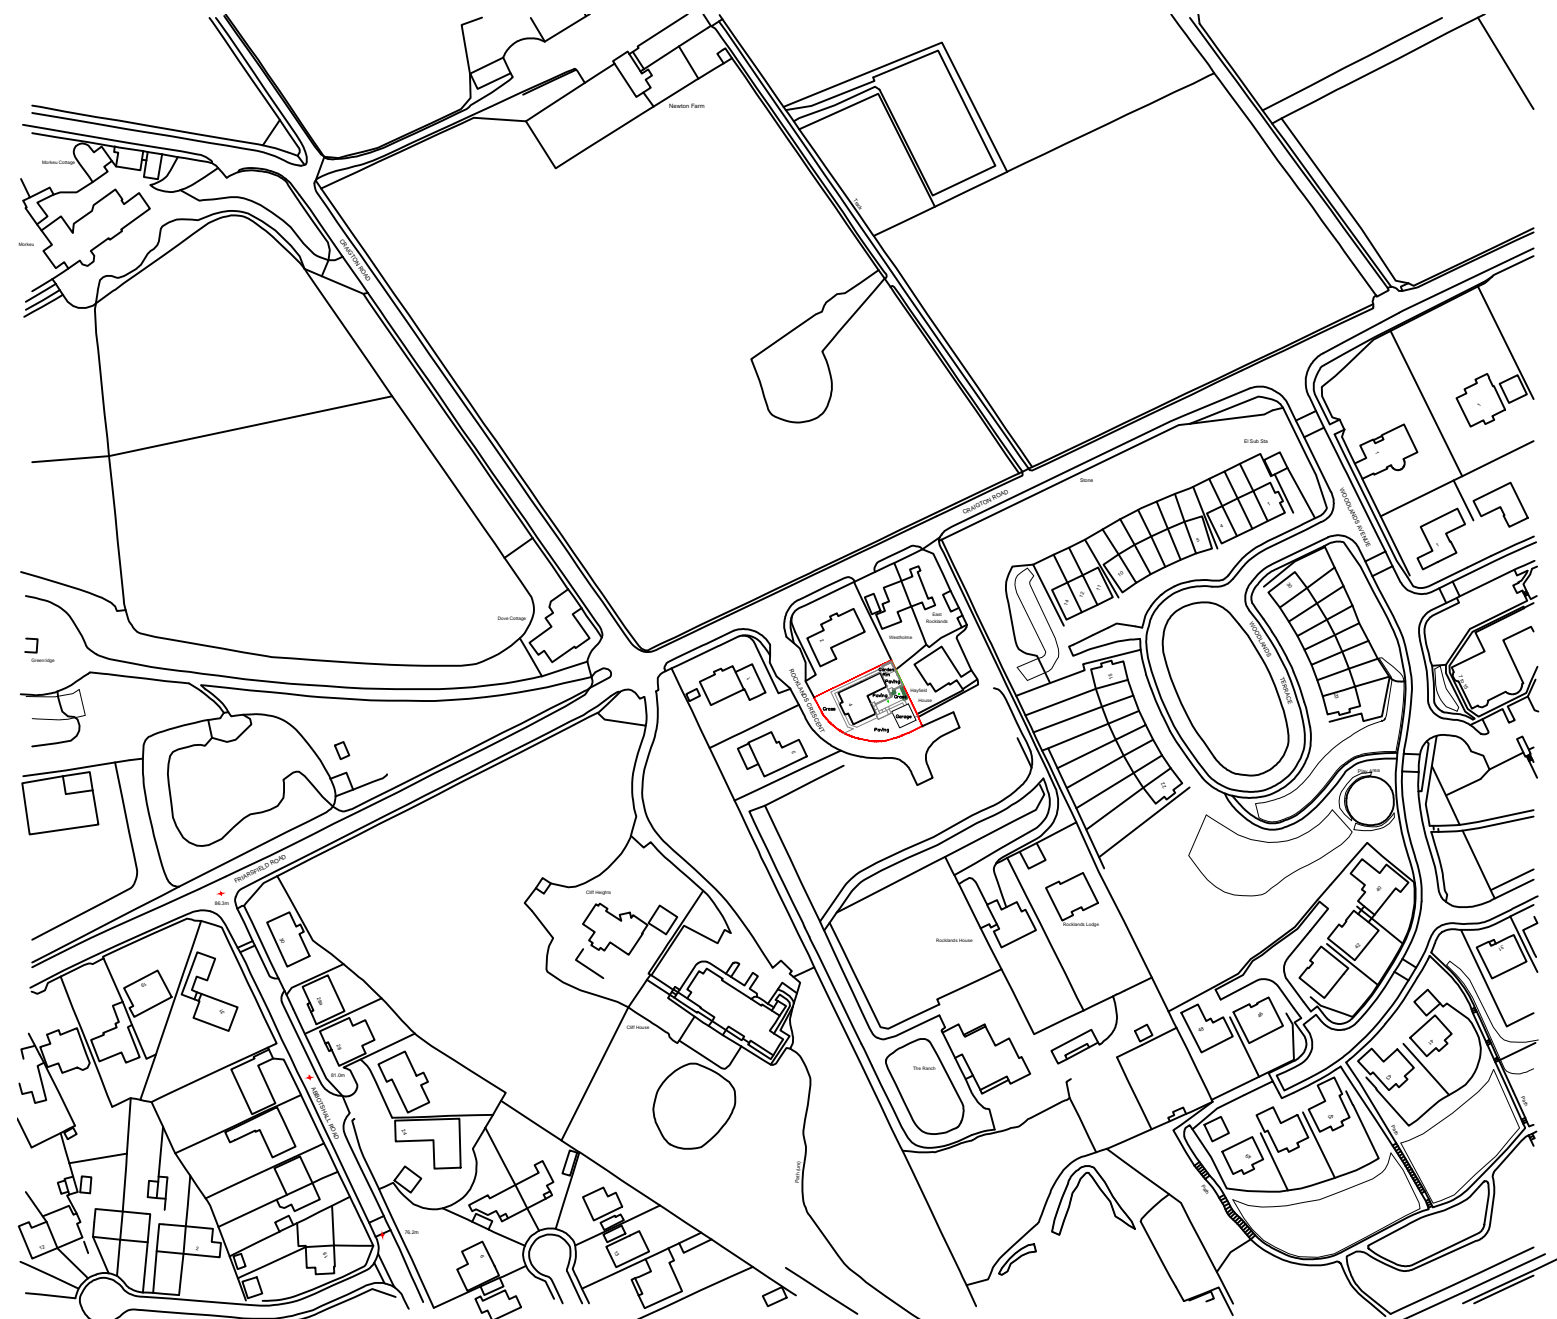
Newton Farm

Morkeu Cottage

Morkeu

CRAGTON ROAD

Track

Dove Cottage

Greenidge

FRIARSFIELD ROAD

86.3m

81.0m

ABBOTSHALL ROAD

76.2m

Cliff Heights

Cliff House

Path (um)

CRAGTON ROAD

Stone

El Sub Sta

WOODLANDS AVENUE

WOODLANDS TERRACE

ROCKLANDS CRESCENT

Westholme

East Rocklands

Garden

Paving

Grass

Paving

Garage

Paving

Grass

Heyfield House

Rocklands House

Rocklands Lodge

The Ranch

Path

Path

Path